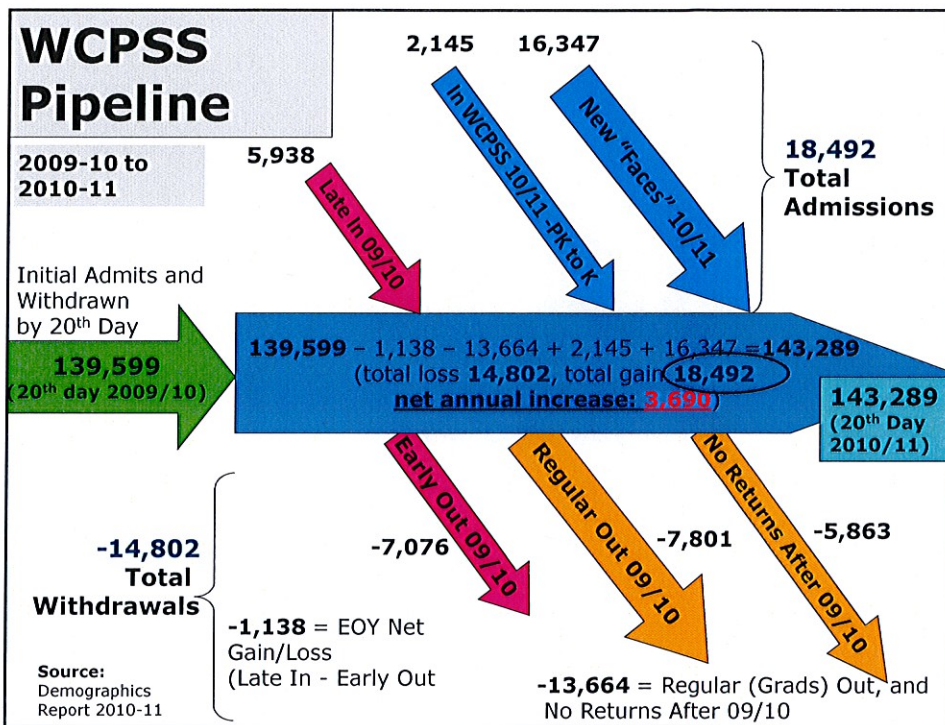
WCPSS Pipeline

2009-10 to 2010-11

2,145

16,347

In WCPSS 10/11 -PK to K

New "Faces" 10/11

18,492 Total Admissions

5,938

Late In 09/10

Initial Admits and Withdrawn by 20th Day

139,599 (20th day 2009/10)

139,599 – 1,138 – 13,664 + 2,145 + 16,347 =143,289
(total loss 14,802, total gain 18,492)
net annual increase: 3,690

143,289 (20th Day 2010/11)

Early Out 09/10

Regular Out 09/10

No Returns After 09/10

-7,076

-7,801

-5,863

-14,802 Total Withdrawals

-1,138 = EOY Net Gain/Loss (Late In - Early Out

Source: Demographics Report 2010-11

-13,664 = Regular (Grads) Out, and No Returns After 09/10